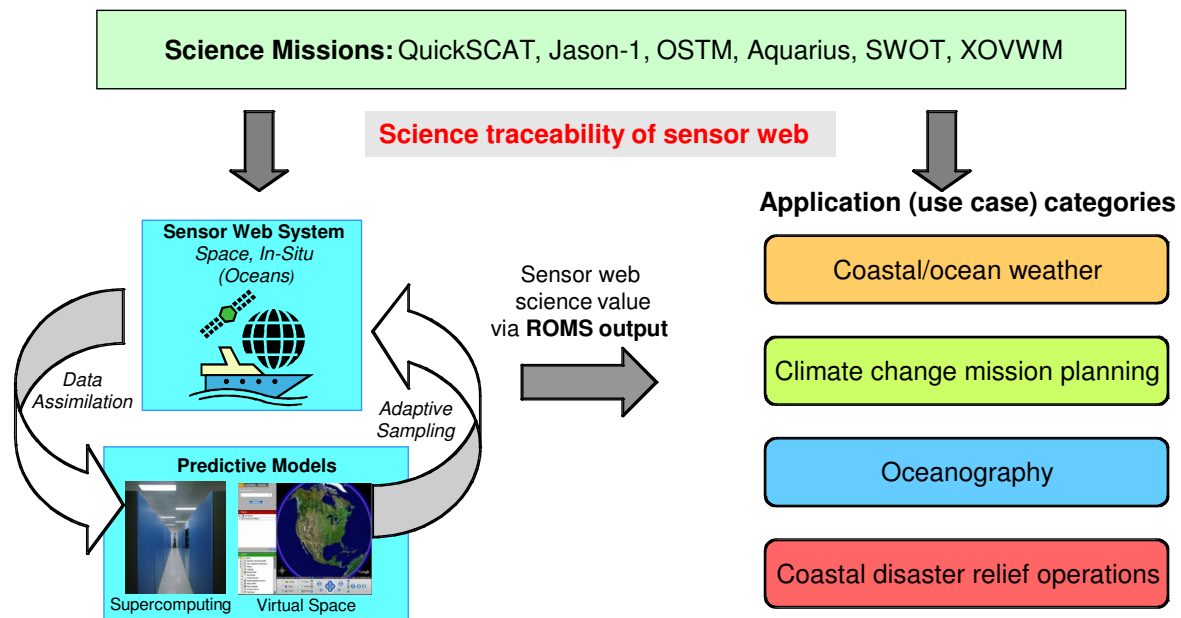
**Science Missions:** QuickSCAT, Jason-1, OSTM, Aquarius, SWOT, XOVWM

Science traceability of sensor web

Sensor Web System
Space, In-Situ (Oceans)

Data Assimilation

Adaptive Sampling

Predictive Models

Supercomputing

Virtual Space

Sensor web science value via **ROMS output**

Application (use case) categories

Coastal/ocean weather

Climate change mission planning

Oceanography

Coastal disaster relief operations